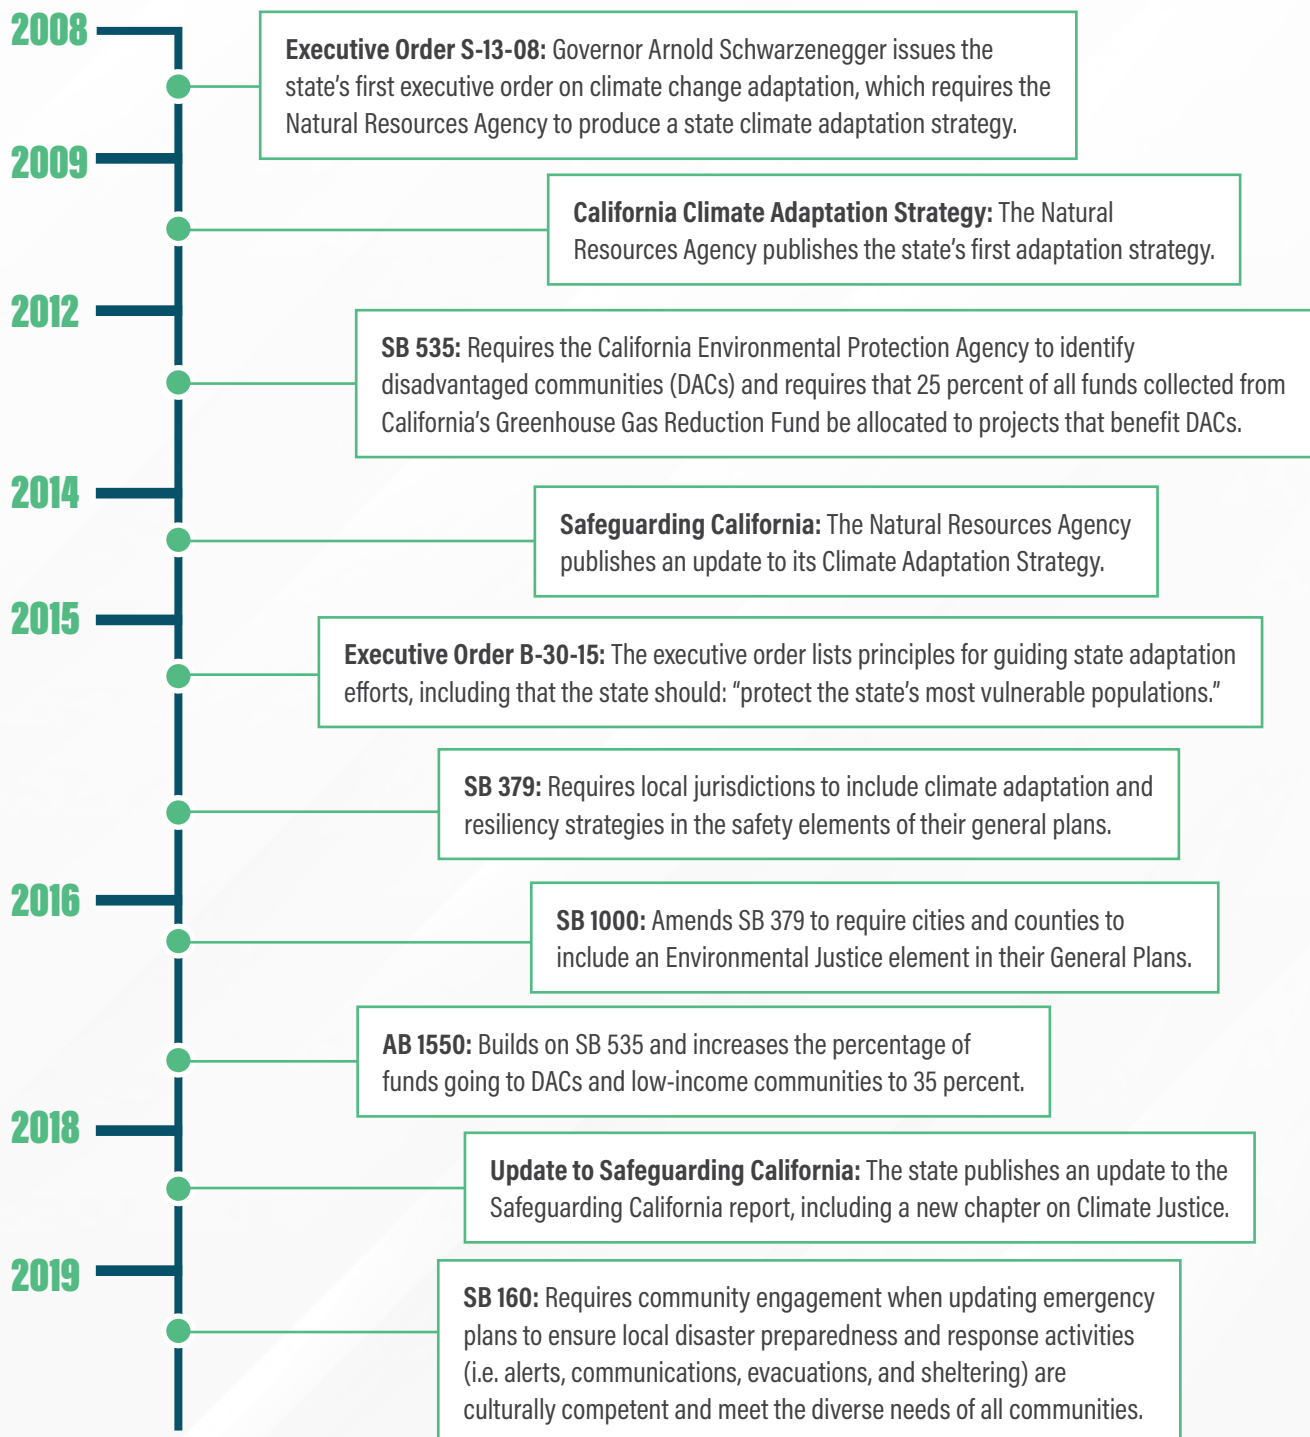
2008

**Executive Order S-13-08:** Governor Arnold Schwarzenegger issues the state's first executive order on climate change adaptation, which requires the Natural Resources Agency to produce a state climate adaptation strategy.

2009

**California Climate Adaptation Strategy:** The Natural Resources Agency publishes the state's first adaptation strategy.

2012

**SB 535:** Requires the California Environmental Protection Agency to identify disadvantaged communities (DACs) and requires that 25 percent of all funds collected from California's Greenhouse Gas Reduction Fund be allocated to projects that benefit DACs.

2014

**Safeguarding California:** The Natural Resources Agency publishes an update to its Climate Adaptation Strategy.

2015

**Executive Order B-30-15:** The executive order lists principles for guiding state adaptation efforts, including that the state should: "protect the state's most vulnerable populations."

**SB 379:** Requires local jurisdictions to include climate adaptation and resiliency strategies in the safety elements of their general plans.

2016

**SB 1000:** Amends SB 379 to require cities and counties to include an Environmental Justice element in their General Plans.

**AB 1550:** Builds on SB 535 and increases the percentage of funds going to DACs and low-income communities to 35 percent.

2018

**Update to Safeguarding California:** The state publishes an update to the Safeguarding California report, including a new chapter on Climate Justice.

2019

**SB 160:** Requires community engagement when updating emergency plans to ensure local disaster preparedness and response activities (i.e. alerts, communications, evacuations, and sheltering) are culturally competent and meet the diverse needs of all communities.